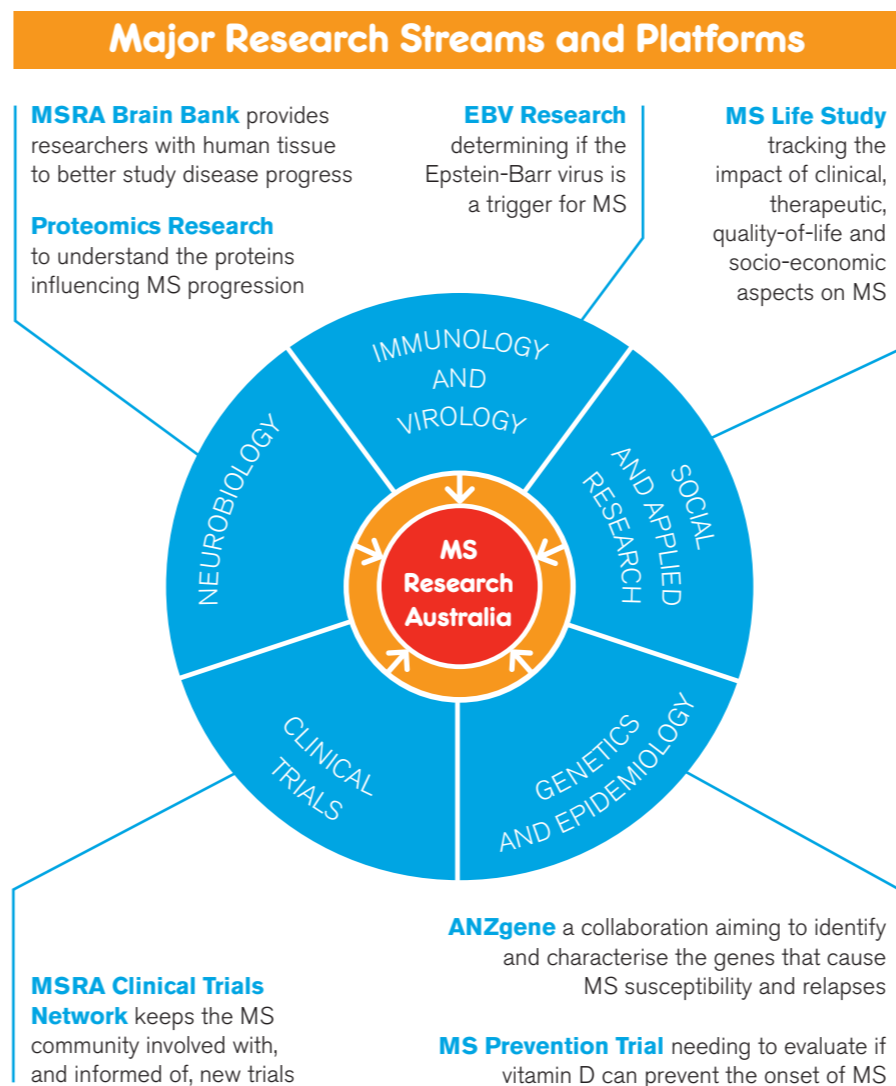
Major Research Streams and Platforms

MSRA Brain Bank provides researchers with human tissue to better study disease progress

Proteomics Research to understand the proteins influencing MS progression

EBV Research determining if the Epstein-Barr virus is a trigger for MS

MS Life Study tracking the impact of clinical, therapeutic, quality-of-life and socio-economic aspects on MS

IMMUNOLOGY AND VIROLOGY

NEUROBIOLOGY

SOCIAL AND APPLIED RESEARCH

MS Research Australia

CLINICAL TRIALS

GENETICS AND EPIDEMIOLOGY

ANZgene a collaboration aiming to identify and characterise the genes that cause MS susceptibility and relapses

MSRA Clinical Trials Network keeps the MS community involved with, and informed of, new trials

MS Prevention Trial needing to evaluate if vitamin D can prevent the onset of MS